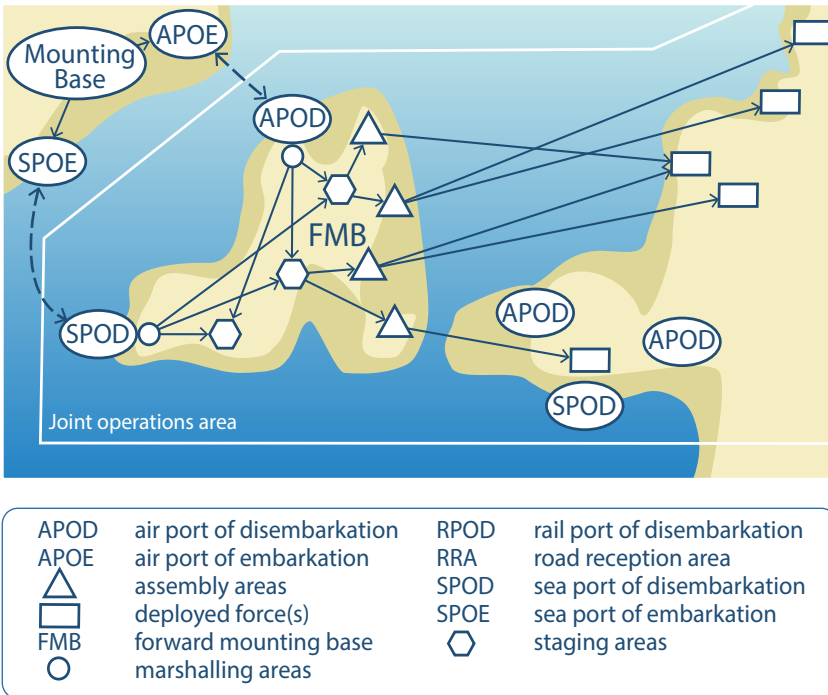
Mounting Base

APOE

APOD

SPOE

FMB

SPOD

APOD

APOD

SPOD

Joint operations area

| | | | |
|---|---|---|---|
| APOD | air port of disembarkation | RPOD | rail port of disembarkation |
| APOE | air port of embarkation | RRA | road reception area |
| | assembly areas | SPOD | sea port of disembarkation |
| | deployed force(s) | SPOE | sea port of embarkation |
| FMB | forward mounting base | | staging areas |
| | marshalling areas | | |